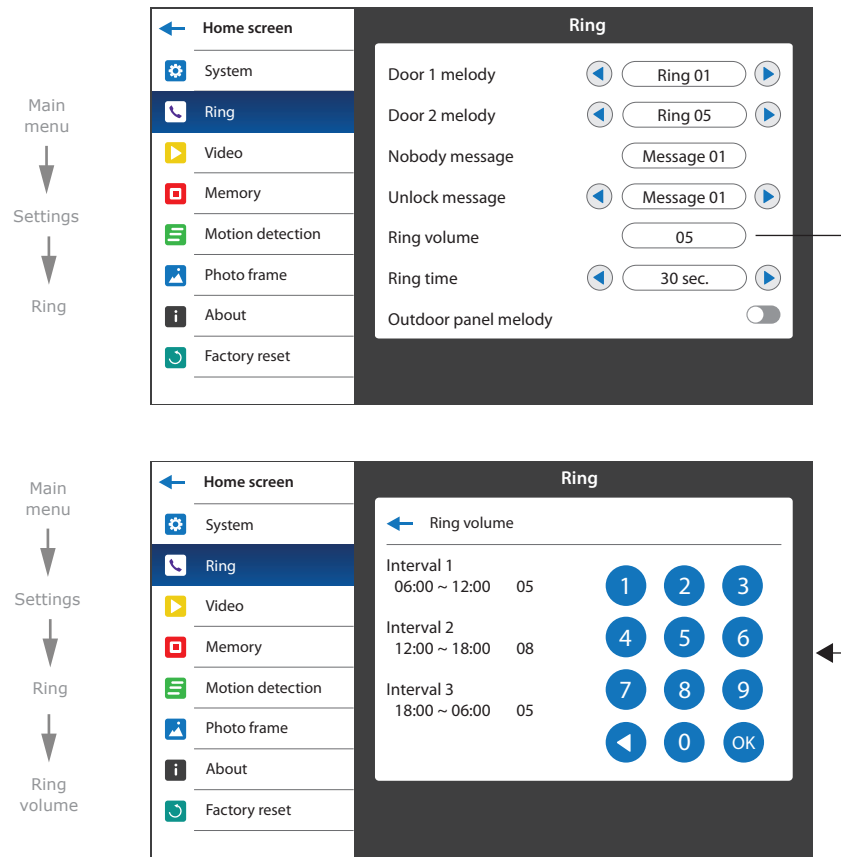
Main menu

Settings

Ring

Home screen
System
Ring
Video
Memory
Motion detection
Photo frame
About
Factory reset

Ring

Door 1 melody Ring 01
Door 2 melody Ring 05
Nobody message Message 01
Unlock message Message 01
Ring volume 05
Ring time 30 sec.
Outdoor panel melody

Main menu

Settings

Ring

Ring volume

Home screen
System
Ring
Video
Memory
Motion detection
Photo frame
About
Factory reset

Ring

Ring volume

Interval 1
06:00 ~ 12:00 05

Interval 2
12:00 ~ 18:00 08

Interval 3
18:00 ~ 06:00 05

1 2 3
4 5 6
7 8 9
0 OK